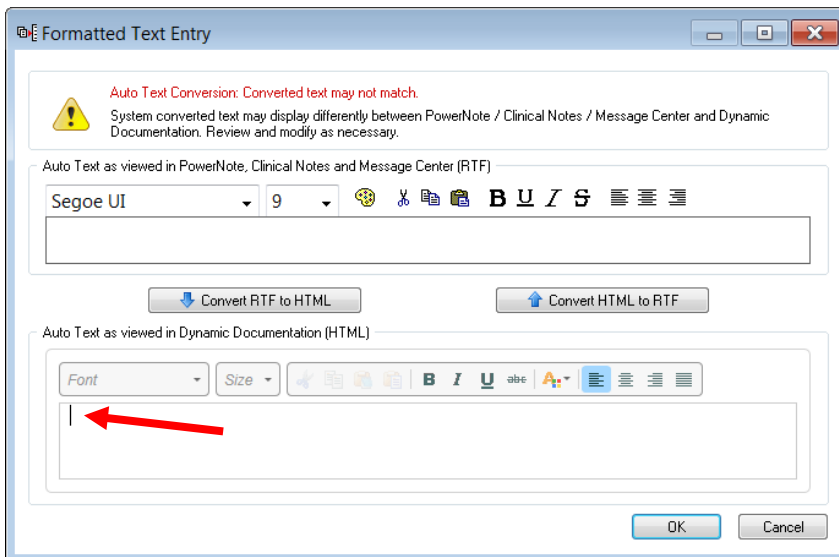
Formatted Text Entry

Auto Text Conversion: Converted text may not match.

System converted text may display differently between PowerNote / Clinical Notes / Message Center and Dynamic Documentation. Review and modify as necessary.

Auto Text as viewed in PowerNote, Clinical Notes and Message Center (RTF)

Segoe UI

9

B U I S

Convert RTF to HTML

Convert HTML to RTF

Auto Text as viewed in Dynamic Documentation (HTML)

Font

Size

B I U abc A

OK

Cancel